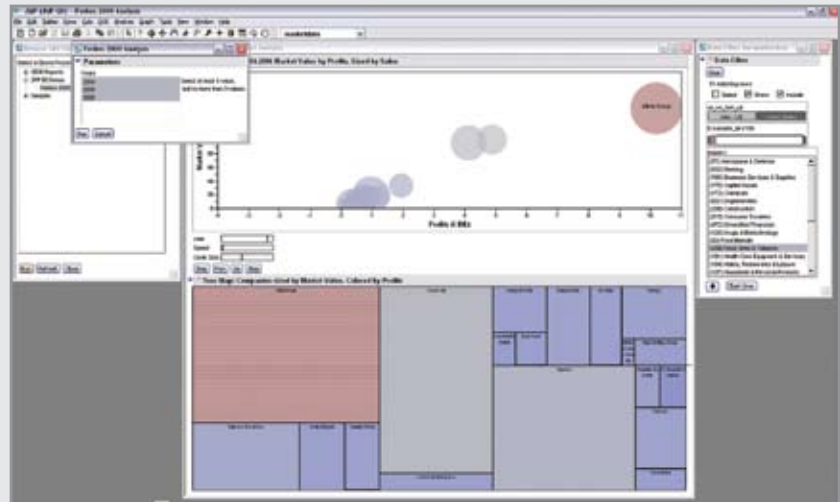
JMP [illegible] - Forbes 2000 Analysis

File Edit Tables Rows Cols DOE Analyze Graph Tools View Window Help

Forbes 2000 Analysis

Parameters

Select at least 3 value, but no more than 5 values.

Market Value by Profits, Sized by Sales

Profits in Bil$

Data Filter

Clear

Select Show Include

Tree Map: Companies Sized by Market Value, Colored by Profits